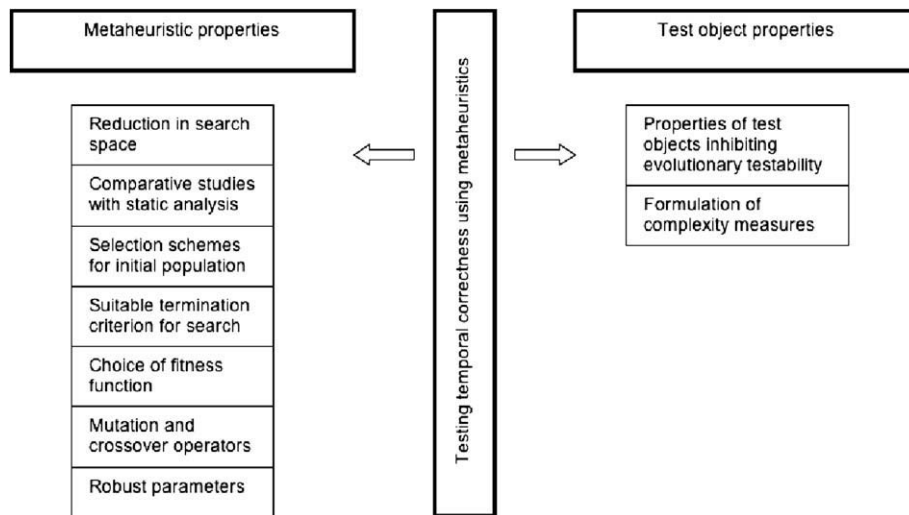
Metaheuristic properties

Testing temporal correctness using metaheuristics

Test object properties

Reduction in search space

Comparative studies with static analysis

Selection schemes for initial population

Suitable termination criterion for search

Choice of fitness function

Mutation and crossover operators

Robust parameters

Properties of test objects inhibiting evolutionary testability

Formulation of complexity measures